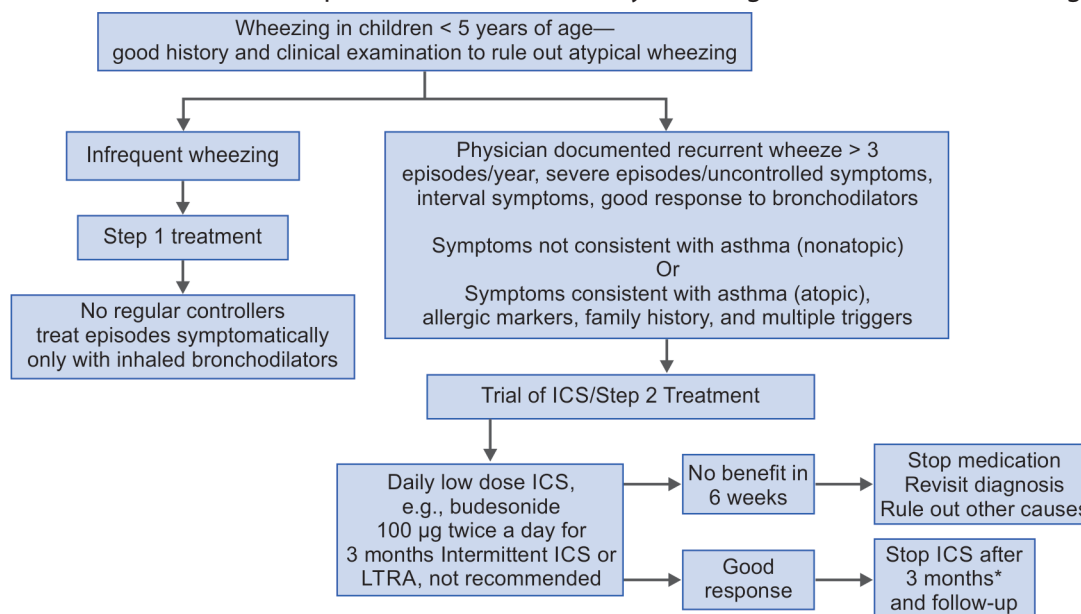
Wheezing in children < 5 years of age—
good history and clinical examination to rule out atypical wheezing

Infrequent wheezing

Step 1 treatment

No regular controllers treat episodes symptomatically only with inhaled bronchodilators

Physician documented recurrent wheeze > 3 episodes/year, severe episodes/uncontrolled symptoms, interval symptoms, good response to bronchodilators

Symptoms not consistent with asthma (nonatopic)
Or
Symptoms consistent with asthma (atopic), allergic markers, family history, and multiple triggers

Trial of ICS/Step 2 Treatment

Daily low dose ICS, e.g., budesonide 100 μg twice a day for 3 months Intermittent ICS or LTRA, not recommended

No benefit in 6 weeks

Stop medication
Revisit diagnosis
Rule out other causes

Good response

Stop ICS after 3 months* and follow-up